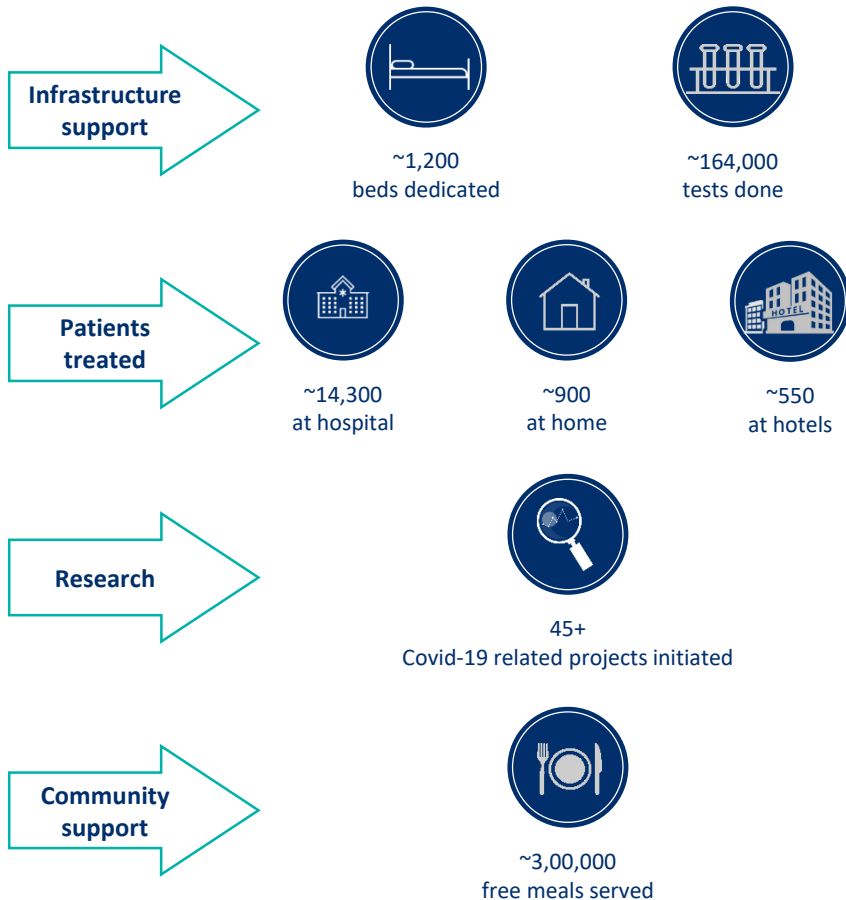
Infrastructure support

~1,200
beds dedicated

~164,000
tests done

Patients treated

~14,300
at hospital

~900
at home

HOTEL

~550
at hotels

Research

45+
Covid-19 related projects initiated

Community support

~3,00,000
free meals served